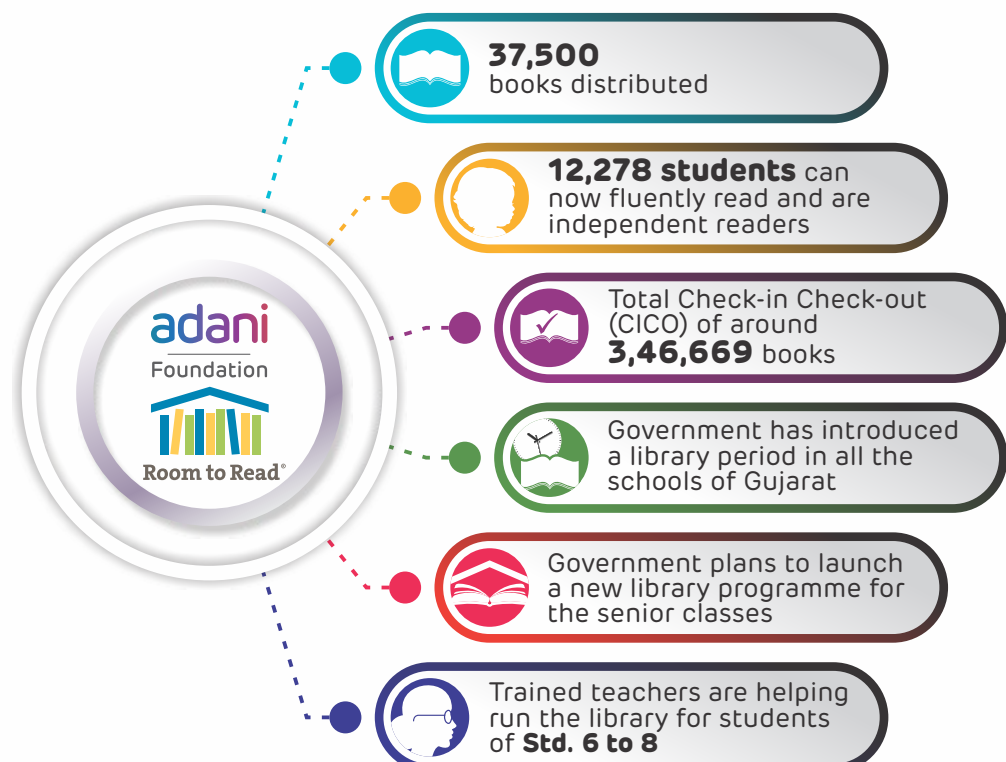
adani
Foundation

Room to Read®

37,500
books distributed

12,278 students can now fluently read and are independent readers

Total Check-in Check-out (CICO) of around 3,46,669 books

Government has introduced a library period in all the schools of Gujarat

Government plans to launch a new library programme for the senior classes

Trained teachers are helping run the library for students of Std. 6 to 8